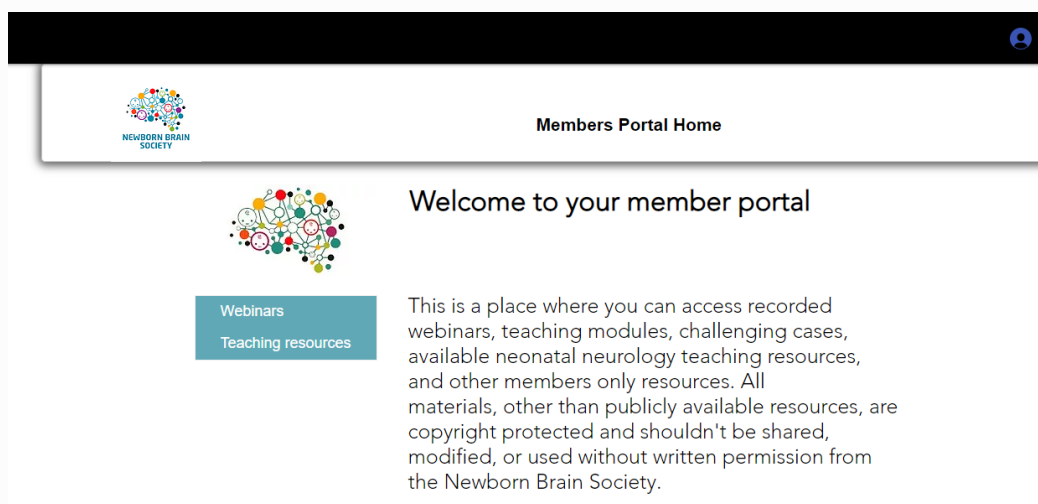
NEWBORN BRAIN SOCIETY

Members Portal Home

Welcome to your member portal

Webinars
Teaching resources

This is a place where you can access recorded webinars, teaching modules, challenging cases, available neonatal neurology teaching resources, and other members only resources. All materials, other than publicly available resources, are copyright protected and shouldn't be shared, modified, or used without written permission from the Newborn Brain Society.